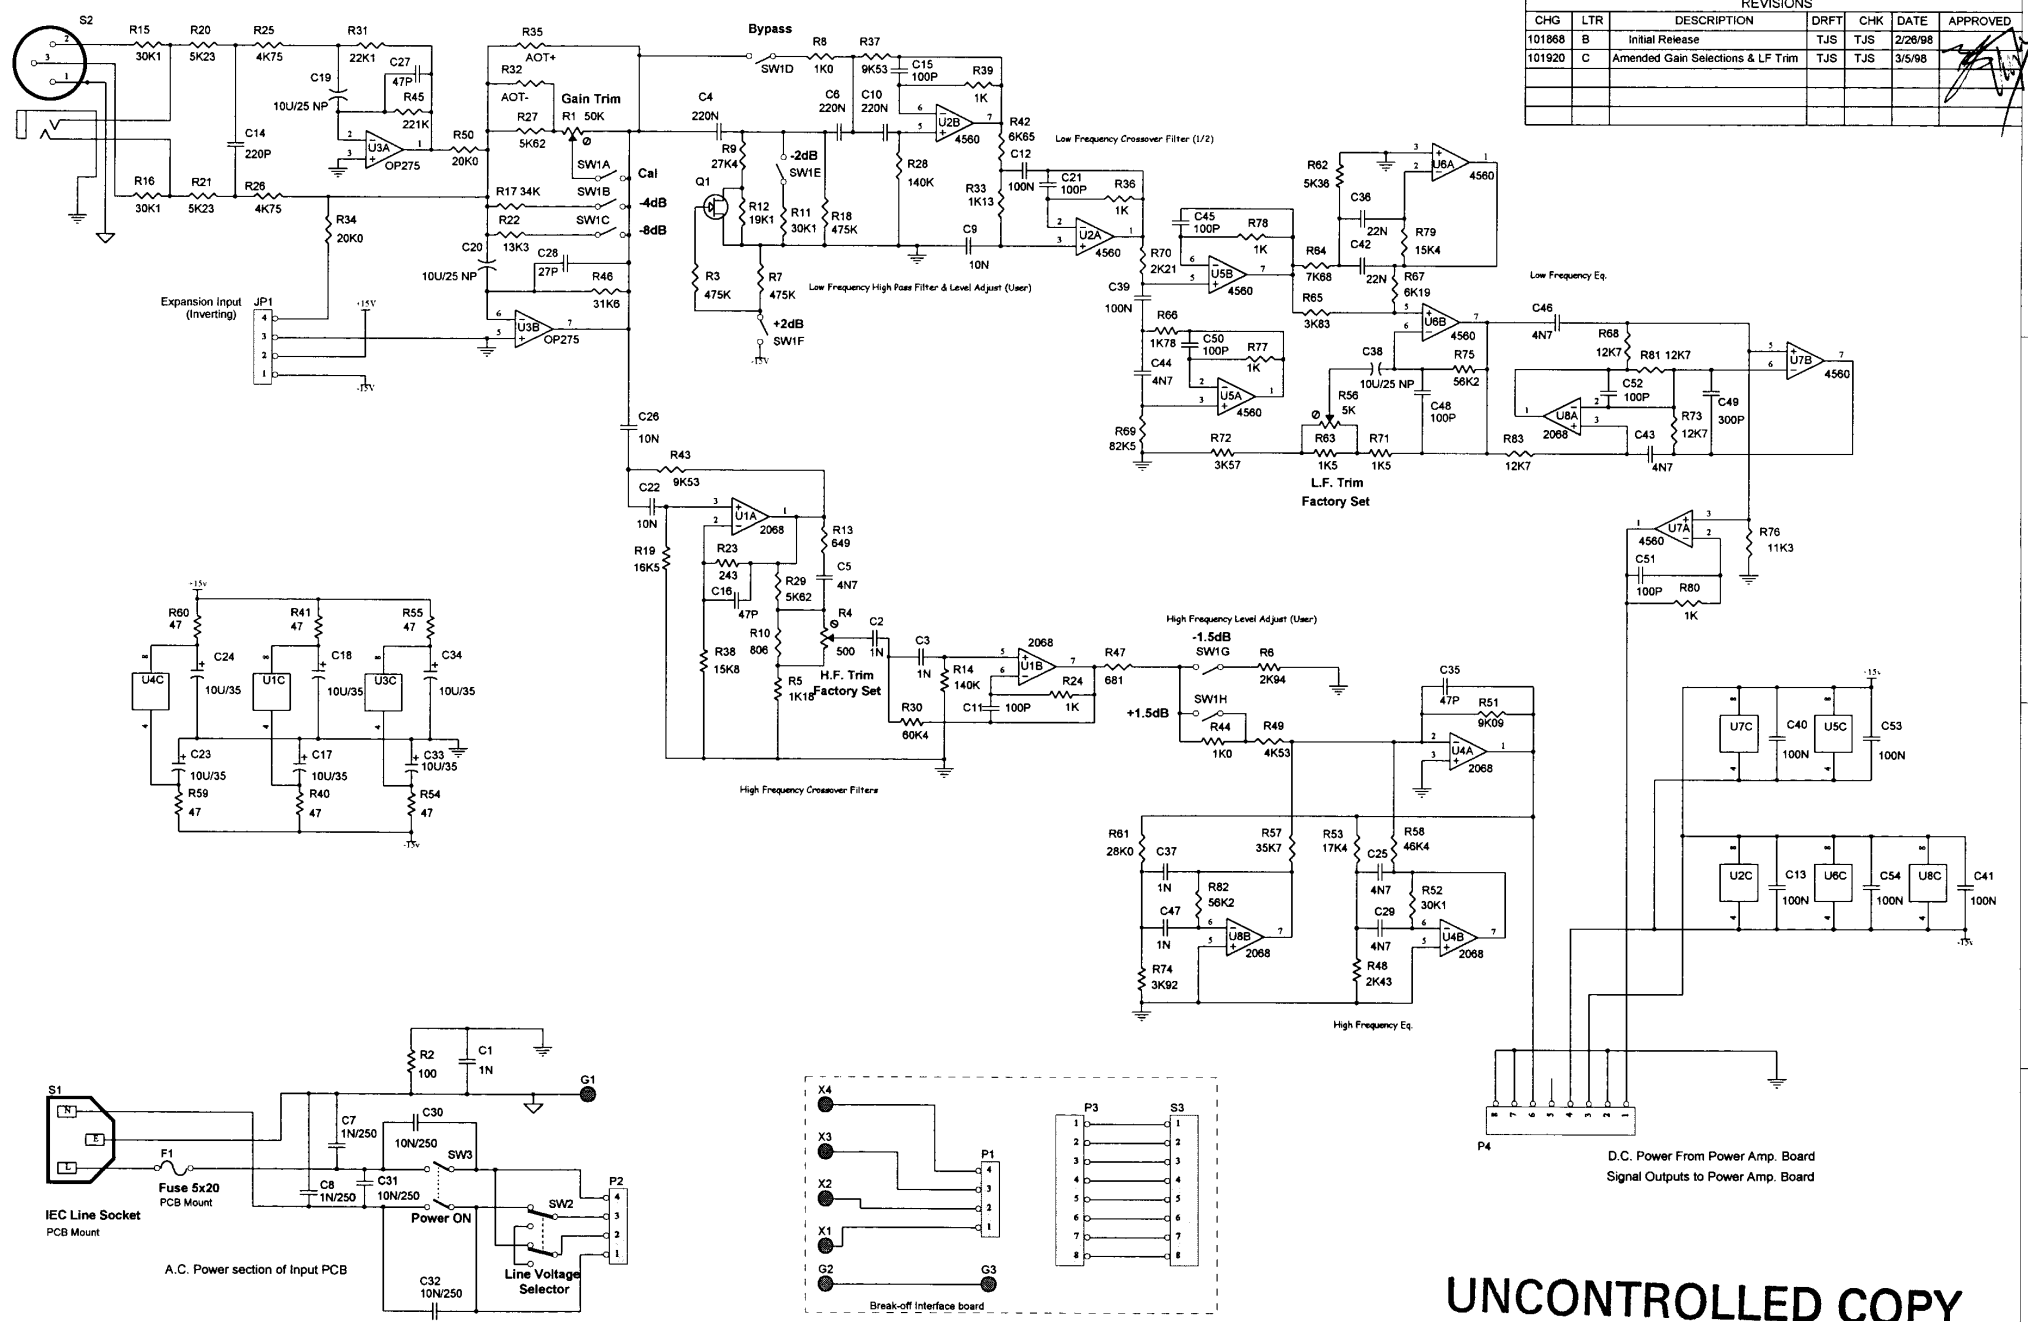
REVISIONS

| CHG | LTR | DESCRIPTION | DRFT | CHK | DATE | APPROVED |
|---|---|---|---|---|---|---|
| 101868 | B | Initial Release | TJS | TJS | 2/26/98 | |
| 101920 | C | Amended Gain Selections & LF Trim | TJS | TJS | 3/5/98 | |
| | | | | | | |
| | | | | | | |
| | | | | | | |

S2 2 3 1

R15 30K1 R20 5K23 R25 4K75 R31 22K1 C27 47P C19 10U/25 NP R45 221K C14 220P U3A OP275 R50 20K0 R16 30K1 R21 5K23 R26 4K75 R34 20K0

R35 AOT+ R32 AOT- Gain Trim R1 50K R27 5K62 SW1A Cal R17 34K SW1B -4dB R22 13K3 SW1C -8dB C20 10U/25 NP C28 27P R46 31K6 U3B OP275

Expansion Input (Inverting) JP1 4 3 2 1 +15V -15V

Bypass SW1D R8 1K0 R37 9K53 C15 100P R39 1K C4 220N C6 220N C10 220N U2B 4560 R42 6K65 R9 27K4 -2dB SW1E Q1 R12 19K1 R11 30K1 R18 475K R28 140K R33 1K13 C12 100N C21 100P R36 1K C9 10N U2A 4560 R3 475K R7 475K +2dB SW1F

Low Frequency Crossover Filter (1/2)
Low Frequency High Pass Filter & Level Adjust (User)

R62 5K36 C36 22N R79 15K4 U6A 4560 C45 100P R78 1K R70 2K21 U5B 4560 R64 7K68 C42 22N R67 6K19 C39 100N R65 3K83 U6B 4560 R66 1K78 C50 100P R77 1K C44 4N7 U5A 4560 C38 10U/25 NP R75 56K2 C48 100P R56 5K R63 R69 82K5 R72 3K57 R71 1K5 1K5 L.F. Trim Factory Set

Low Frequency Eq.

C46 4N7 R68 12K7 R81 12K7 U7B 4560 C52 100P U8A 2068 R73 12K7 C49 300P R83 12K7 C43 4N7 U7A 4560 C51 100P R80 1K R76 11K3

C26 10N R43 9K53 C22 10N U1A 2068 R13 649 R19 16K5 R23 243 C16 47P R29 5K62 C5 4N7 R4 500 R38 15K8 R10 806 R5 1K18 H.F. Trim Factory Set C2 1N C3 1N R14 140K U1B 2068 R24 1K C11 100P R30 60K4 R47 681

High Frequency Crossover Filters

High Frequency Level Adjust (User)
-1.5dB SW1G R6 2K94 SW1H +1.5dB R44 1K0 R49 4K53 C35 47P R51 9K09 U4A 2068

R61 28K0 C37 1N R82 56K2 R57 35K7 C47 1N U8B 2068 R74 3K92 R53 17K4 C25 4N7 R58 46K4 R52 30K1 C29 4N7 U4B 2068 R48 2K43

High Frequency Eq.

-15v R60 47 R41 47 R55 47 U4C C24 10U/35 U1C C18 10U/35 U3C C34 10U/35 C23 10U/35 C17 10U/35 C33 10U/35 R59 47 R40 47 R54 47 -15v

+15v U7C C40 100N U5C C53 100N U2C C13 100N U6C C54 100N U8C C41 100N -15v

P4 8 7 6 5 4 3 2 1
D.C. Power From Power Amp. Board
Signal Outputs to Power Amp. Board

R2 100 C1 1N G1
S1 N E L F1 Fuse 5x20 PCB Mount C7 1N/250 C30 10N/250 SW3 C8 1N/250 C31 10N/250 Power ON SW2 P2 4 3 2 1 Line Voltage Selector C32 10N/250
IEC Line Socket PCB Mount
A.C. Power section of Input PCB

X4 X3 X2 X1 G2 G3 P1 4 3 2 1 P3 S3 1 2 3 4 5 6 7 8
Break-off Interface board

UNCONTROLLED COPY